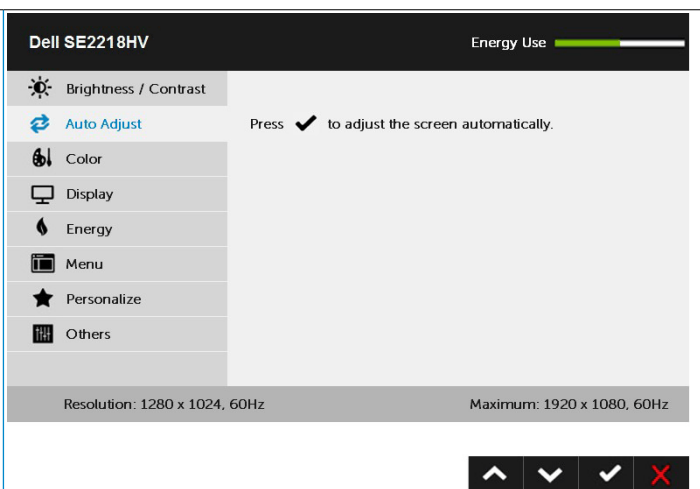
Dell SE2218HV

Energy Use

Brightness / Contrast

Auto Adjust

Color

Display

Energy

Menu

Personalize

Others

Press ✔ to adjust the screen automatically.

Resolution: 1280 x 1024, 60Hz

Maximum: 1920 x 1080, 60Hz